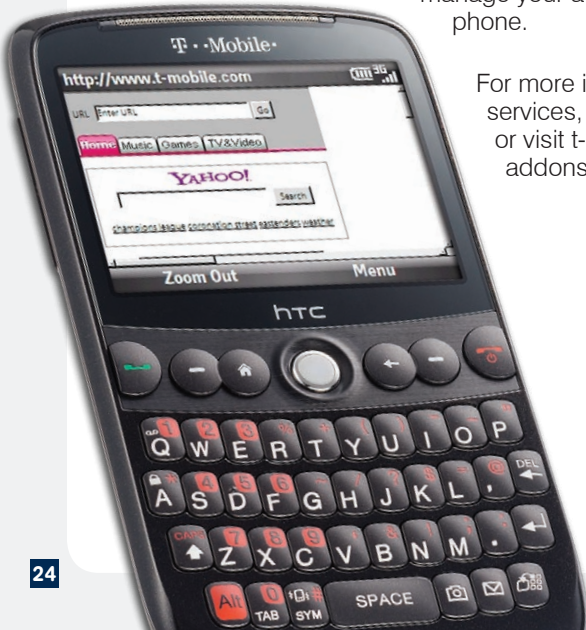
manage your a
phone.

For more i
services,
or visit t-
addons

T · ·Mobile·

http://www.t-mobile.com

URL Enter URL Go

Home Music Games TV&Video

YAHOO!

Search

champions league coronation street eastenders weather

Zoom Out

Menu

htc

Q W E R T Y U I O P

A S D F G H J K L

DEL

CAPS Z X C V B N M

Alt TAB SYM SPACE

24